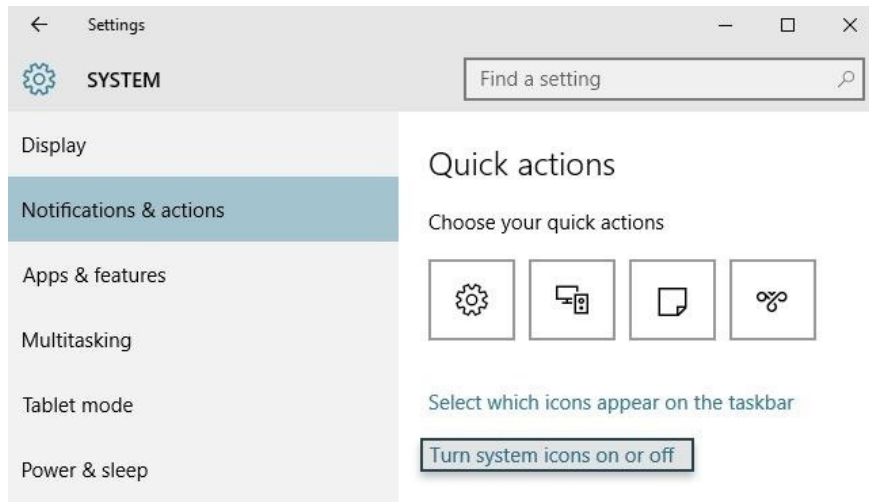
Settings

SYSTEM

Find a setting

Display

Notifications & actions

Apps & features

Multitasking

Tablet mode

Power & sleep

Quick actions

Choose your quick actions

Select which icons appear on the taskbar

Turn system icons on or off